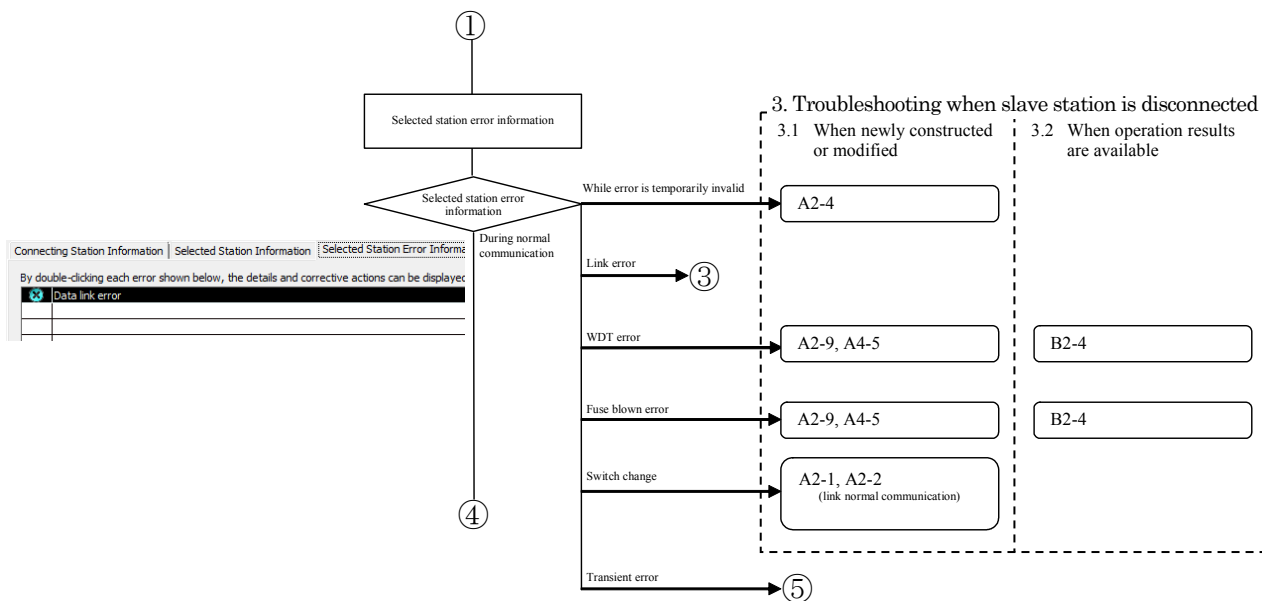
①

Selected station error information

Selected station error information

During normal communication

Connecting Station Information | Selected Station Information | Selected Station Error Informa

By double-clicking each error shown below, the details and corrective actions can be displayed

Data link error

④

3. Troubleshooting when slave station is disconnected

3.1 When newly constructed or modified

3.2 When operation results are available

While error is temporarily invalid

A2-4

Link error

③

WDT error

A2-9, A4-5

B2-4

Fuse blown error

A2-9, A4-5

B2-4

Switch change

A2-1, A2-2
(link normal communication)

Transient error

⑤